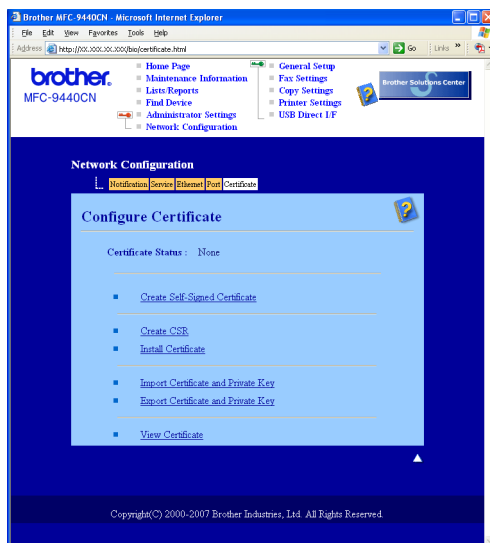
Brother MFC-9440CN - Microsoft Internet Explorer

File Edit View Favorites Tools Help

Address http://XX.XXX.XX.XXX/bio/certificate.html Go Links »

brother.
MFC-9440CN

Home Page
Maintenance Information
Lists/Reports
Find Device
Administrator Settings
Network Configuration

General Setup
Fax Settings
Copy Settings
Printer Settings
USB Direct I/F

Brother Solutions Center

Network Configuration

Notification Service Ethernet Port Certificate

Configure Certificate

Certificate Status : None

Create Self-Signed Certificate

Create CSR
Install Certificate

Import Certificate and Private Key
Export Certificate and Private Key

View Certificate

Copyright(C) 2000-2007 Brother Industries, Ltd. All Rights Reserved.